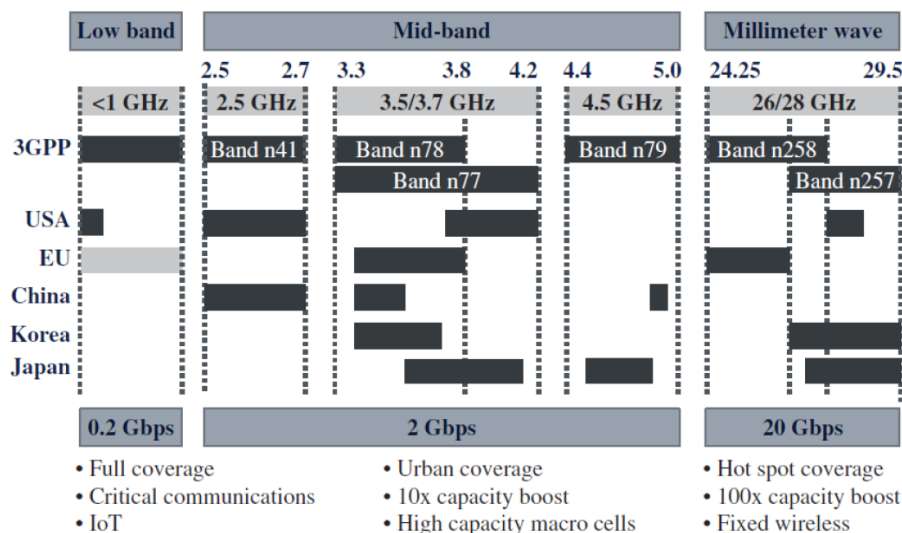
Low band

Mid-band

Millimeter wave

2.5 2.7 3.3 3.8 4.2 4.4 5.0 24.25 29.5

<1 GHz

2.5 GHz

3.5/3.7 GHz

4.5 GHz

26/28 GHz

3GPP

Band n41

Band n78

Band n77

Band n79

Band n258

Band n257

USA

EU

China

Korea

Japan

0.2 Gbps

2 Gbps

20 Gbps

• Full coverage
• Critical communications
• IoT

• Urban coverage
• 10x capacity boost
• High capacity macro cells

• Hot spot coverage
• 100x capacity boost
• Fixed wireless